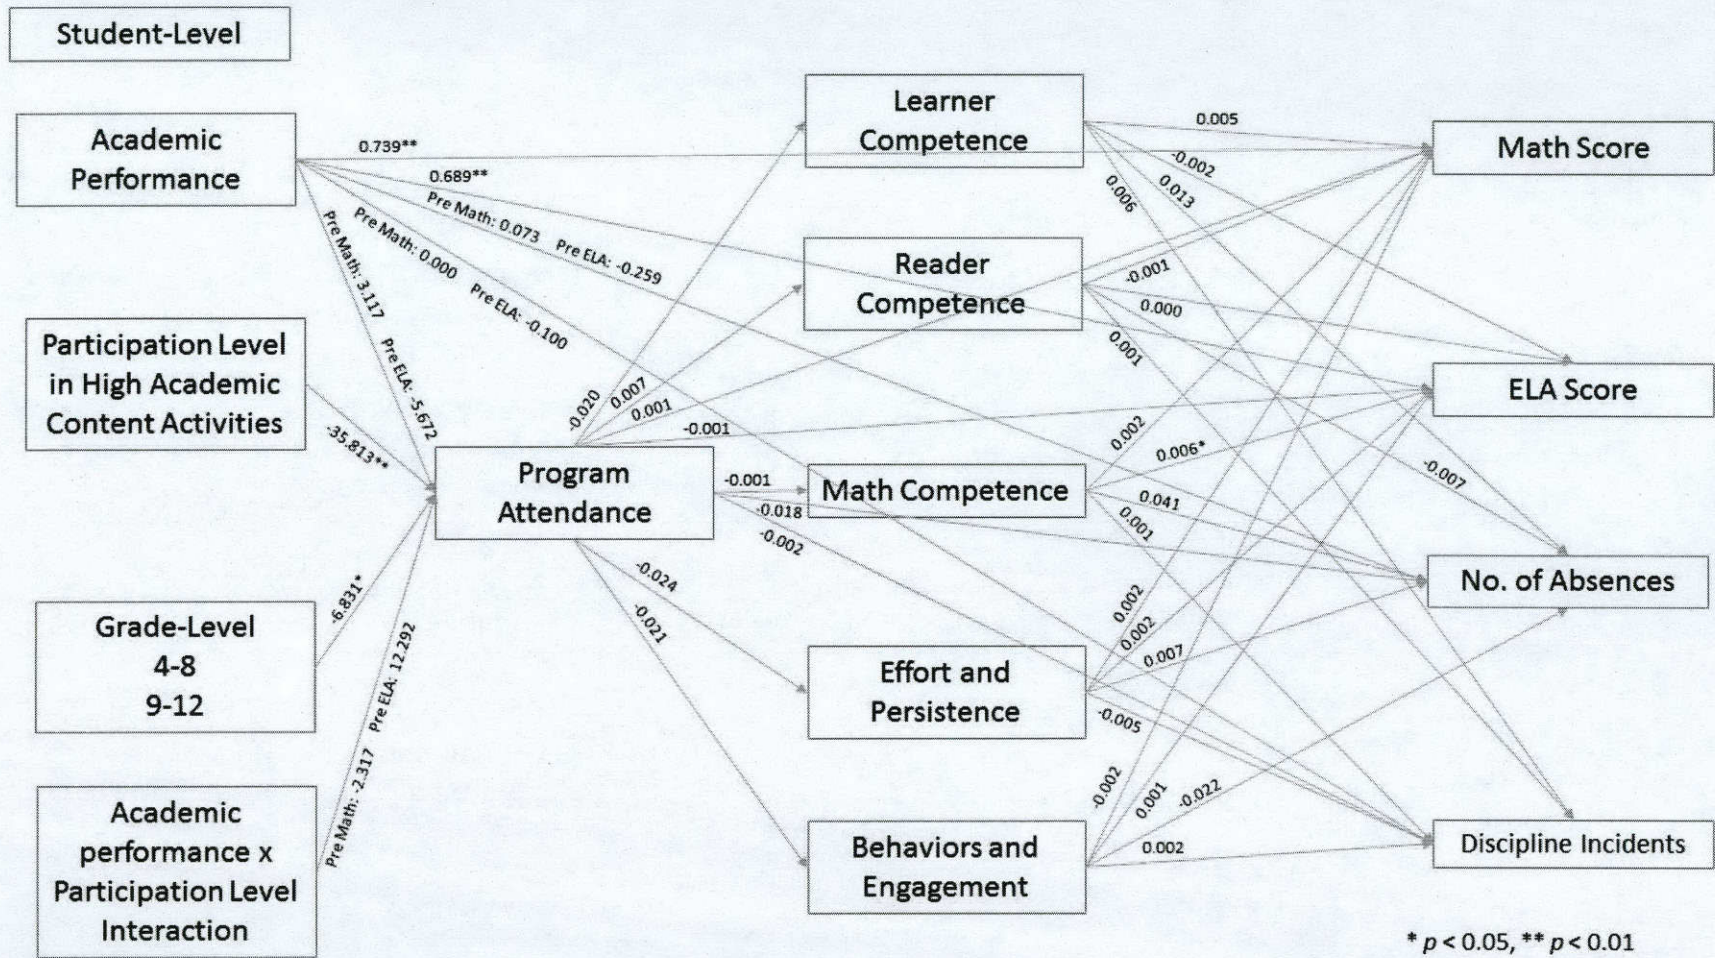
Student-Level

Academic Performance

Participation Level in High Academic Content Activities

Grade-Level
4-8
9-12

Academic performance x Participation Level Interaction

Program Attendance

Learner Competence

Reader Competence

Math Competence

Effort and Persistence

Behaviors and Engagement

Math Score

ELA Score

No. of Absences

Discipline Incidents

0.739**
0.689**
Pre Math: 0.073 Pre ELA: -0.259
Pre Math: 0.000 Pre ELA: -0.100
Pre Math: 3.117 Pre ELA: -5.672
-35.813**
-6.831*
Pre Math: -2.317 Pre ELA: 12.292

-0.020
0.007
0.001
-0.001
-0.001
-0.018
-0.002
-0.024
-0.021

0.005
-0.002
0.006
0.013
-0.001
0.000
0.001
0.002
0.006*
0.041
0.001
-0.007
0.002
0.002
0.007
-0.005
-0.002
0.001
-0.022
0.002

* $p < 0.05$, ** $p < 0.01$